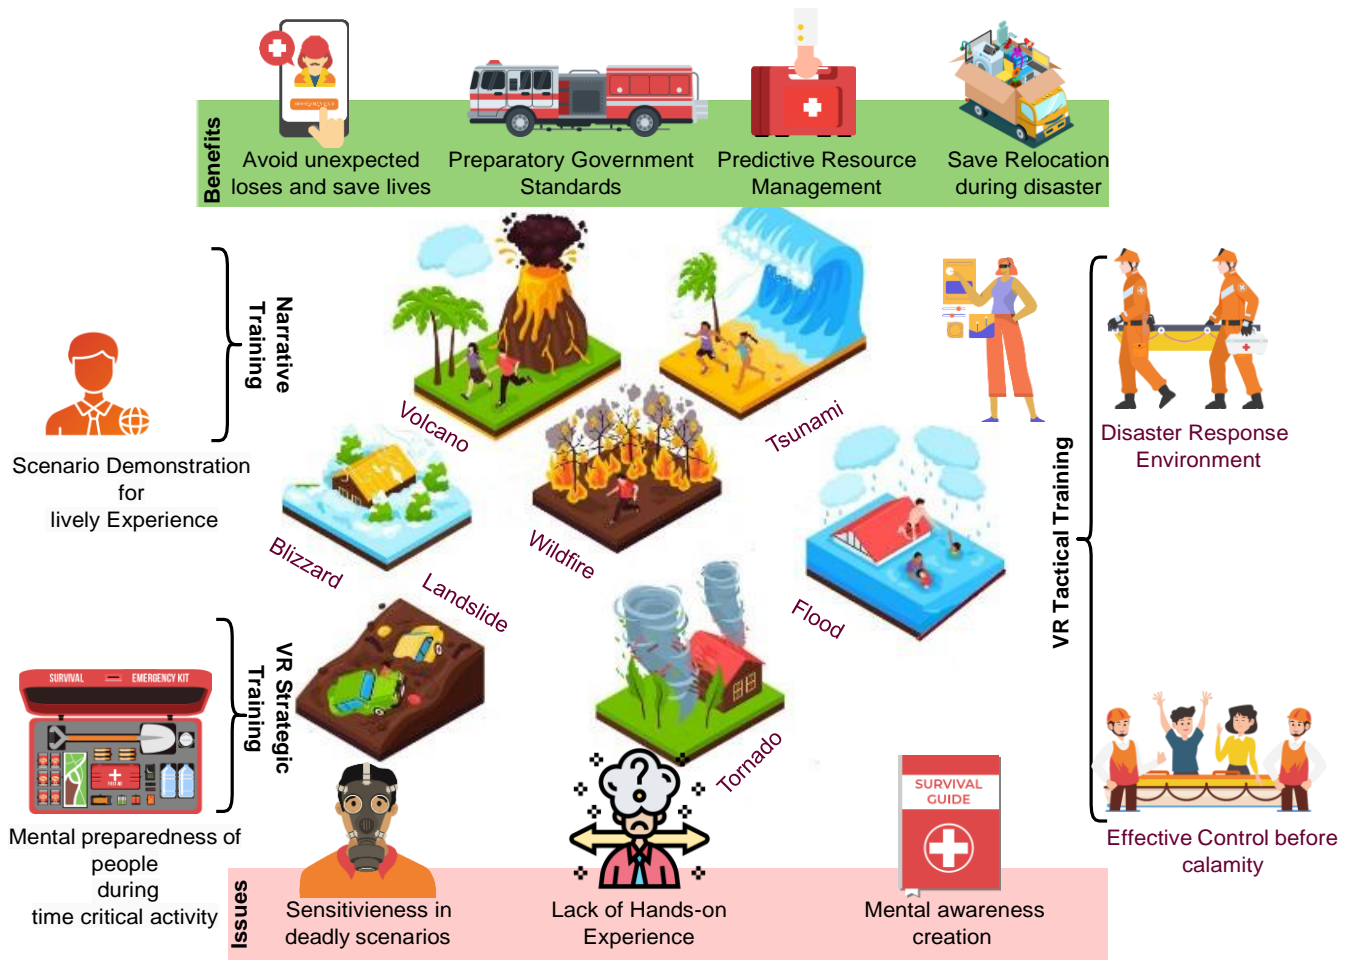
Benefits

Avoid unexpected loses and save lives

Preparatory Government Standards

Predictive Resource Management

Save Relocation during disaster

Narrative Training

Scenario Demonstration for lively Experience

Volcano

Tsunami

Blizzard

Wildfire

Landslide

Flood

Tornado

VR Tactical Training

Disaster Response Environment

VR Strategic Training

SURVIVAL EMERGENCY KIT

Mental preparedness of people during time critical activity

Effective Control before calamity

SURVIVAL GUIDE

Issues

Sensitivieness in deadly scenarios

Lack of Hands-on Experience

Mental awareness creation